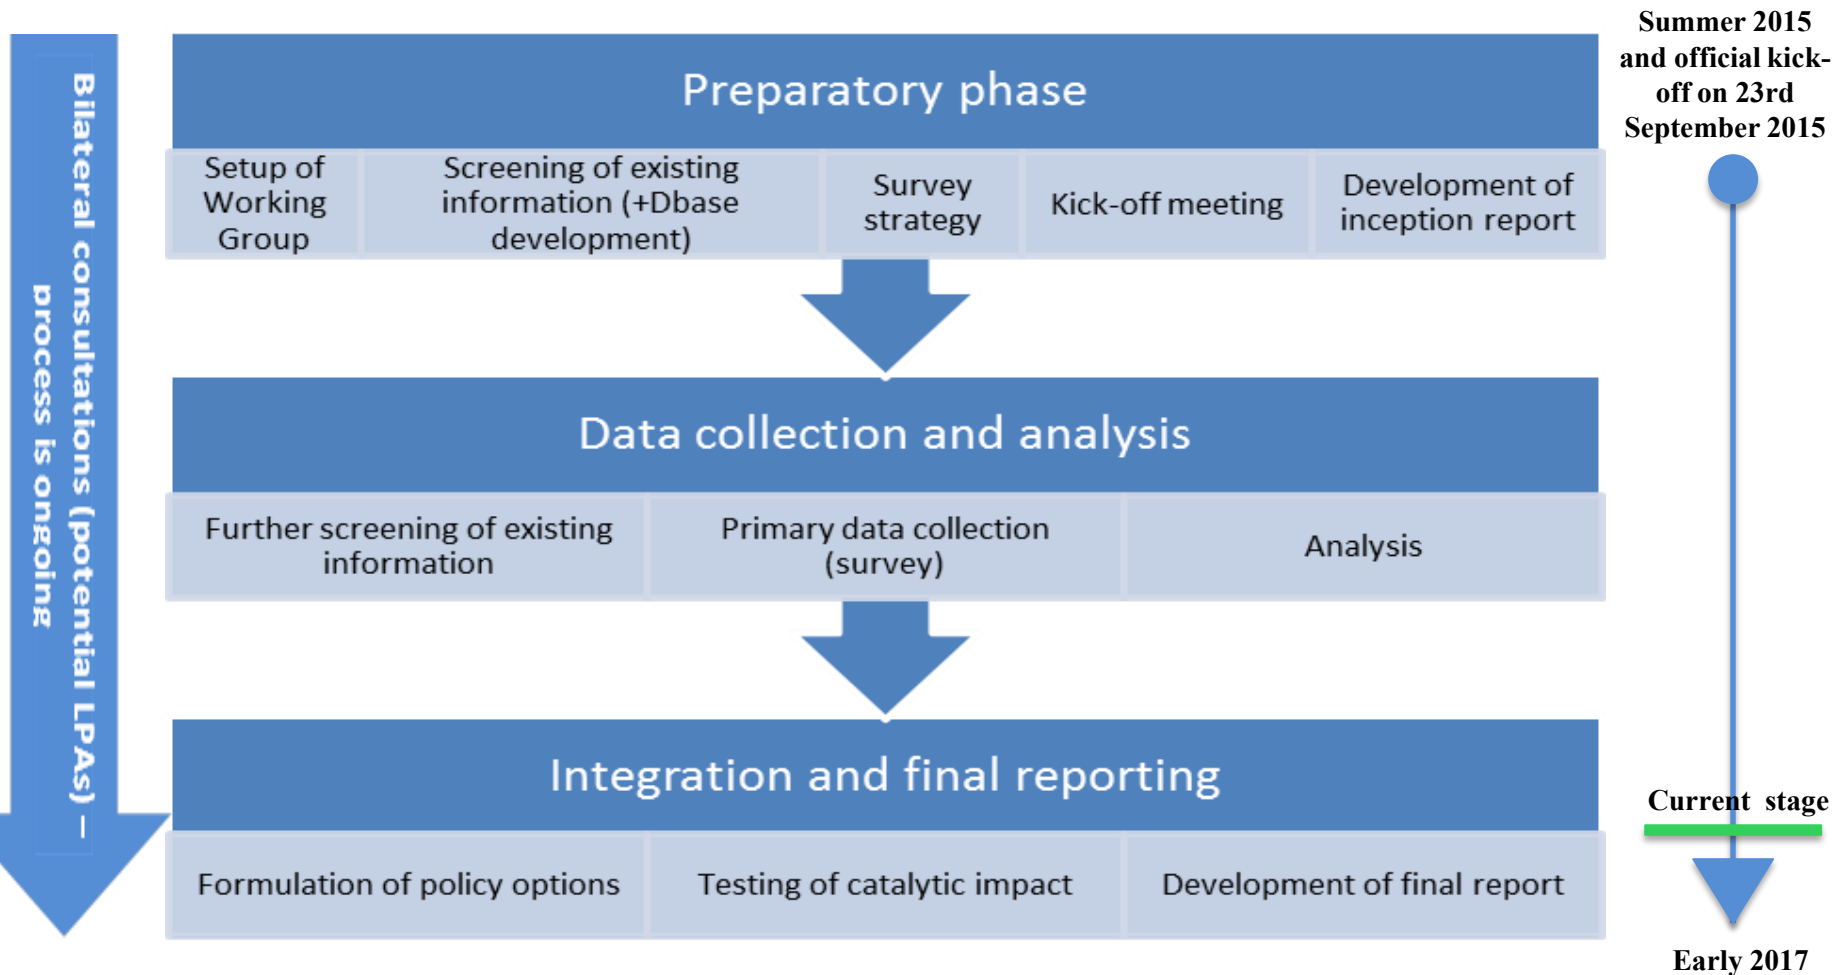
Bilateral consultations (potential LPAs) – process is ongoing

Preparatory phase

| Setup of Working Group | Screening of existing information (+Dbase development) | Survey strategy | Kick-off meeting | Development of inception report |
|---|---|---|---|---|

Data collection and analysis

| Further screening of existing information | Primary data collection (survey) | Analysis |
|---|---|---|

Integration and final reporting

| Formulation of policy options | Testing of catalytic impact | Development of final report |
|---|---|---|

Summer 2015 and official kick-off on 23rd September 2015

Current stage

Early 2017